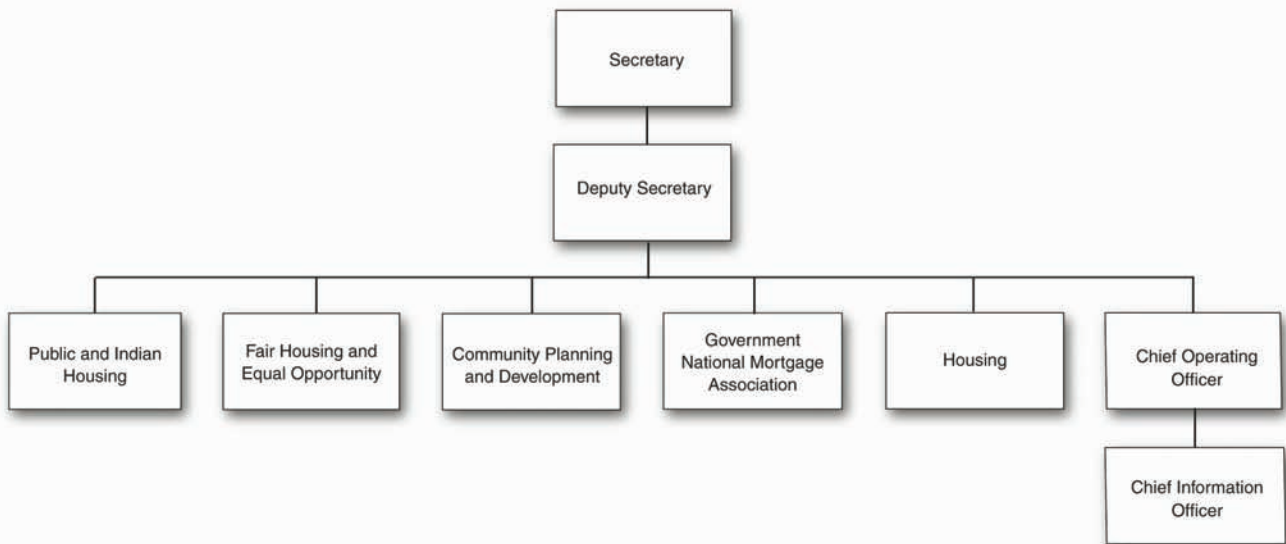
Secretary

Deputy Secretary

Public and Indian Housing

Fair Housing and Equal Opportunity

Community Planning and Development

Government National Mortgage Association

Housing

Chief Operating Officer

Chief Information Officer